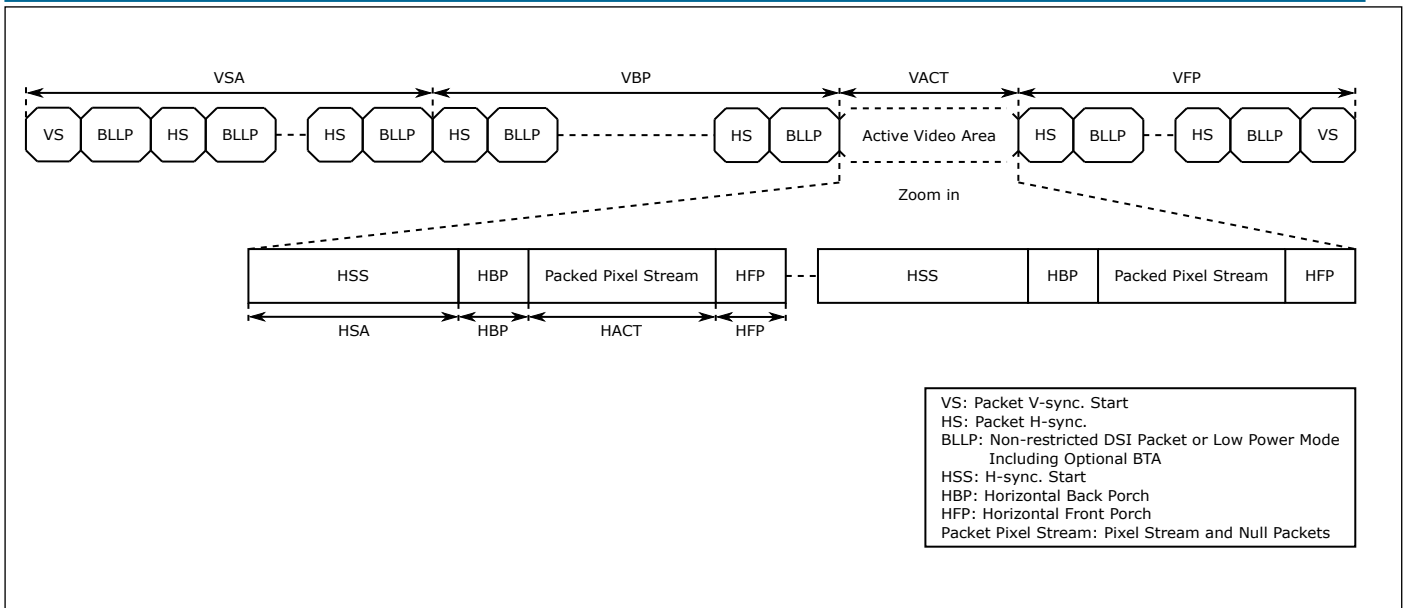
VSA
VBP
VACT
VFP

VS BLLP HS BLLP HS BLLP HS BLLP HS BLLP Active Video Area HS BLLP HS BLLP VS

Zoom in

HSS HBP Packed Pixel Stream HFP HSS HBP Packed Pixel Stream HFP

HSA HBP HACT HFP

VS: Packet V-sync. Start
HS: Packet H-sync.
BLLP: Non-restricted DSI Packet or Low Power Mode Including Optional BTA
HSS: H-sync. Start
HBP: Horizontal Back Porch
HFP: Horizontal Front Porch
Packet Pixel Stream: Pixel Stream and Null Packets